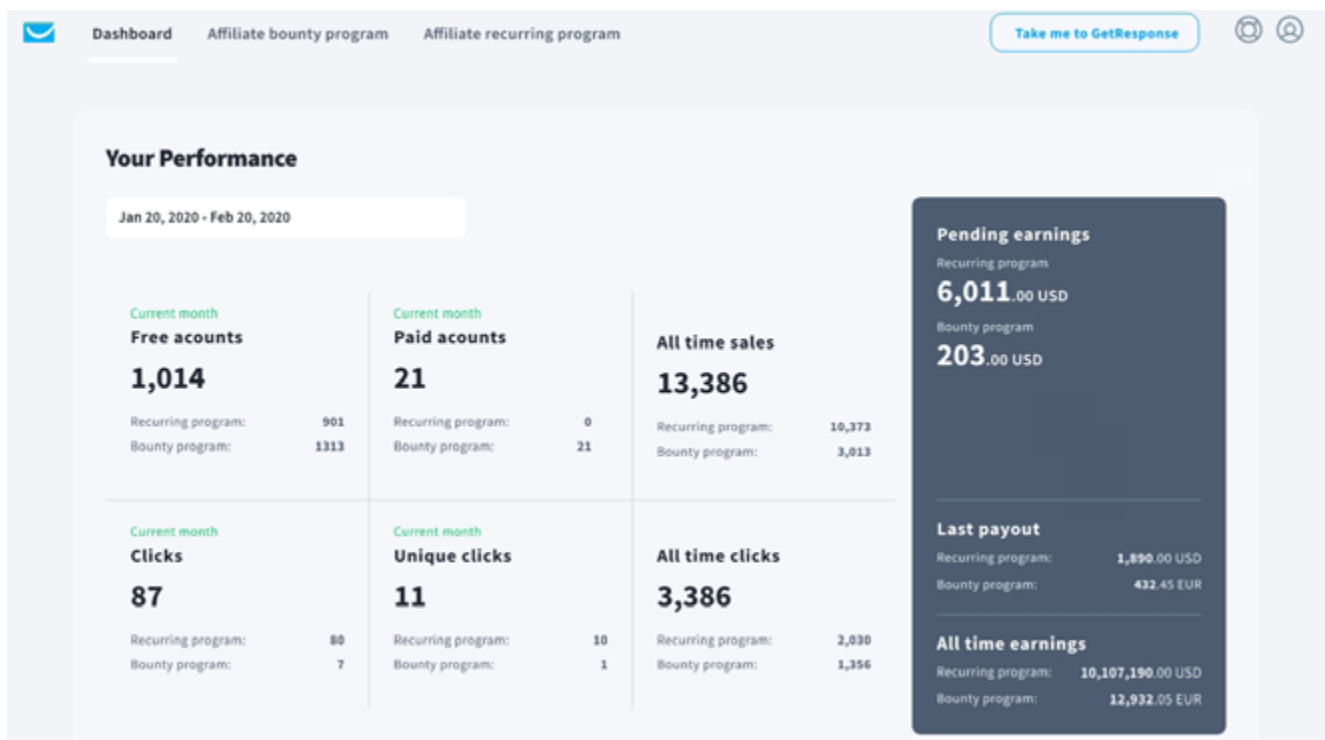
Dashboard Affiliate bounty program Affiliate recurring program

Take me to GetResponse

Your Performance

Jan 20, 2020 - Feb 20, 2020

Current month
Free acounts
1,014
Recurring program: 901
Bounty program: 1313

Current month
Paid acounts
21
Recurring program: 0
Bounty program: 21

All time sales
13,386
Recurring program: 10,373
Bounty program: 3,013

Current month
Clicks
87
Recurring program: 80
Bounty program: 7

Current month
Unique clicks
11
Recurring program: 10
Bounty program: 1

All time clicks
3,386
Recurring program: 2,030
Bounty program: 1,356

Pending earnings
Recurring program
6,011.00 USD
Bounty program
203.00 USD

Last payout
Recurring program: 1,890.00 USD
Bounty program: 432.45 EUR

All time earnings
Recurring program: 10,107,190.00 USD
Bounty program: 12,932.05 EUR